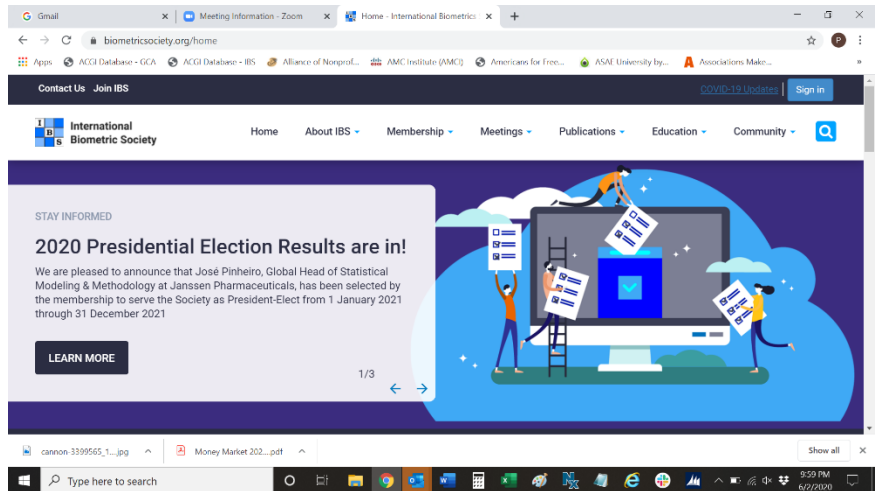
Gmail ×
Meeting Information - Zoom ×
Home - International Biometrics ×
+

biometricsociety.org/home

Apps ACGI Database - GCA ACGI Database - IBS Alliance of Nonprof... AMC Institute (AMCI) Americans for Free... ASAE University by... Associations Make...

Contact Us Join IBS
COVID-19 Updates | Sign in

I B S International Biometric Society

Home About IBS Membership Meetings Publications Education Community

STAY INFORMED

2020 Presidential Election Results are in!

We are pleased to announce that José Pinheiro, Global Head of Statistical Modeling & Methodology at Janssen Pharmaceuticals, has been selected by the membership to serve the Society as President-Elect from 1 January 2021 through 31 December 2021

LEARN MORE

1/3

cannon-3399565_1....jpg
Money Market 202....pdf
Show all

Type here to search
9:59 PM
6/2/2020